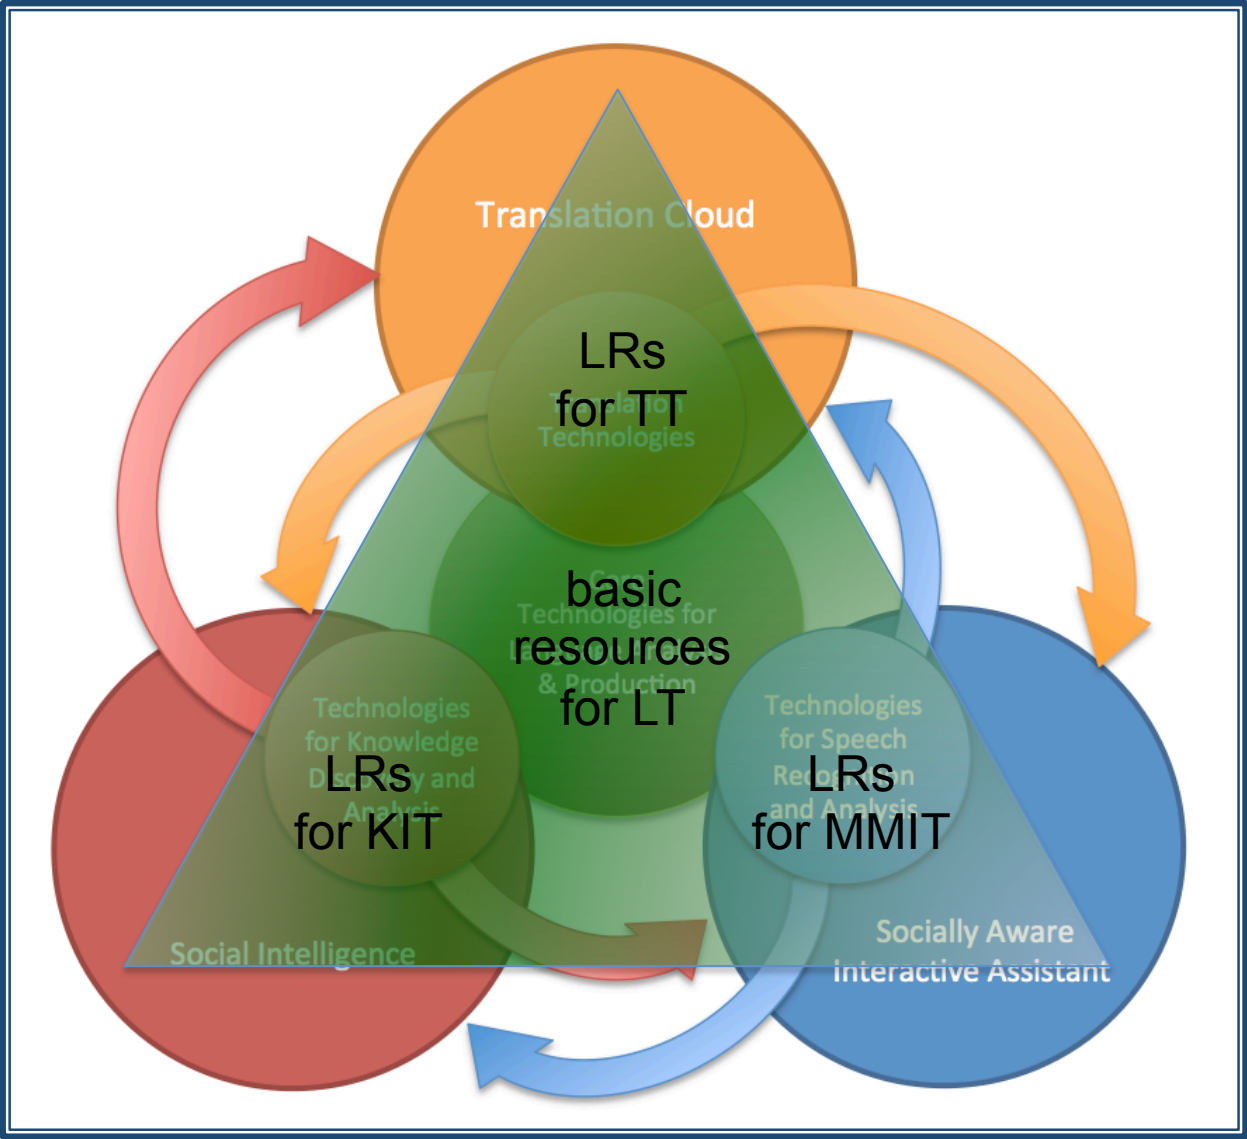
Translation Cloud

LRs
for TT

Translation Technologies

basic
resources
for LT

Core Technologies for Language Analysis & Production

Technologies for Knowledge Discovery and Analysis

LRs
for KIT

Technologies for Speech Recognition and Analysis

LRs
for MMIT

Social Intelligence

Socially Aware
Interactive Assistant